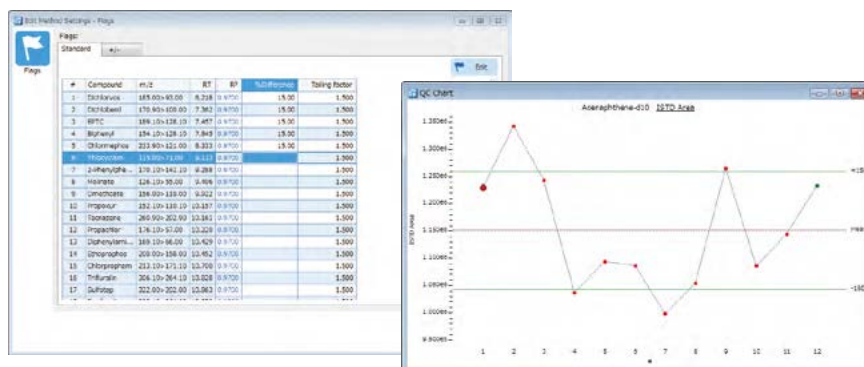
Edit Method Settings - Flags

Flags

Flags:

Standard +/-

Edit

| # | Compound | m/z | RT | R² | %Difference | Tailing factor |
|---|---|---|---|---|---|---|
| 1 | Dichlorvos | 185.00>93.00 | 6.218 | 0.9700 | 15.00 | 1.500 |
| 2 | Dichlobenil | 170.90>100.00 | 7.362 | 0.9700 | 15.00 | 1.500 |
| 3 | EPTC | 189.10>128.10 | 7.457 | 0.9700 | 15.00 | 1.500 |
| 4 | Biphenyl | 154.10>128.10 | 7.845 | 0.9700 | 15.00 | 1.500 |
| 5 | Chlormephos | 233.90>121.00 | 8.333 | 0.9700 | 15.00 | 1.500 |
| 6 | Thiocyclam | 119.00>71.00 | 8.117 | 0.9700 | | 1.500 |
| 7 | 2-Phenylphe... | 170.10>141.10 | 9.288 | 0.9700 | | 1.500 |
| 8 | Molinate | 126.10>55.00 | 9.496 | 0.9700 | | 1.500 |
| 9 | Dimethoate | 156.00>110.00 | 9.922 | 0.9700 | | 1.500 |
| 10 | Propoxur | 152.10>110.10 | 10.157 | 0.9700 | | 1.500 |
| 11 | Isoprocarb | 260.90>202.90 | 10.161 | 0.9700 | | 1.500 |
| 12 | Propachlor | 176.10>57.00 | 10.228 | 0.9700 | | 1.500 |
| 13 | Diphenylami... | 169.10>66.00 | 10.429 | 0.9700 | | 1.500 |
| 14 | Ethoprophos | 200.00>158.00 | 10.452 | 0.9700 | | 1.500 |
| 15 | Chlorpropham | 213.10>171.10 | 10.769 | 0.9700 | | 1.500 |
| 16 | Trifluralin | 306.10>264.10 | 11.028 | 0.9700 | | 1.500 |
| 17 | Sulfotep | 322.00>202.00 | 10.863 | 0.9700 | | 1.500 |

QC Chart

Acenaphthene-d10 ISTD Area

1.350e6
1.300e6
1.250e6
1.200e6
1.150e6
1.100e6
1.050e6
1.000e6
9.500e5

ISTD Area

+15
mea
-15

1 2 3 4 5 6 7 8 9 10 11 12